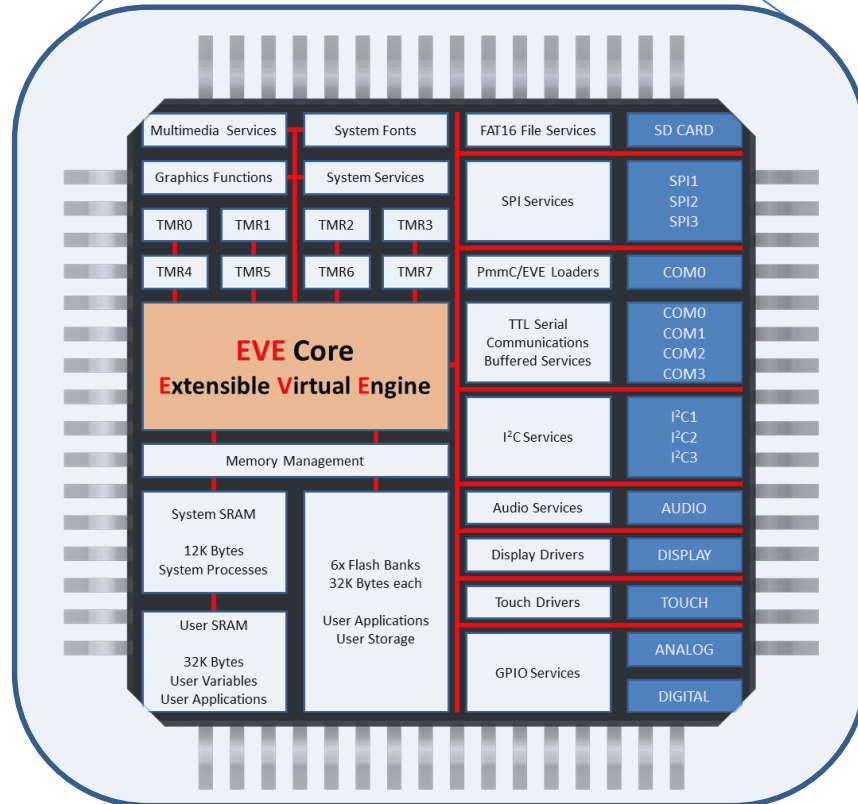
Multimedia Services

System Fonts

FAT16 File Services

SD CARD

Graphics Functions

System Services

SPI Services

SPI1
SPI2
SPI3

TMR0

TMR1

TMR2

TMR3

TMR4

TMR5

TMR6

TMR7

PmmC/EVE Loaders

COM0

EVE Core
Extensible Virtual Engine

TTL Serial Communications Buffered Services

COM0
COM1
COM2
COM3

I$^2$C Services

I$^2$C1
I$^2$C2
I$^2$C3

Memory Management

System SRAM

12K Bytes
System Processes

6x Flash Banks
32K Bytes each

User Applications
User Storage

Audio Services

AUDIO

Display Drivers

DISPLAY

Touch Drivers

TOUCH

User SRAM

32K Bytes
User Variables
User Applications

GPIO Services

ANALOG

DIGITAL